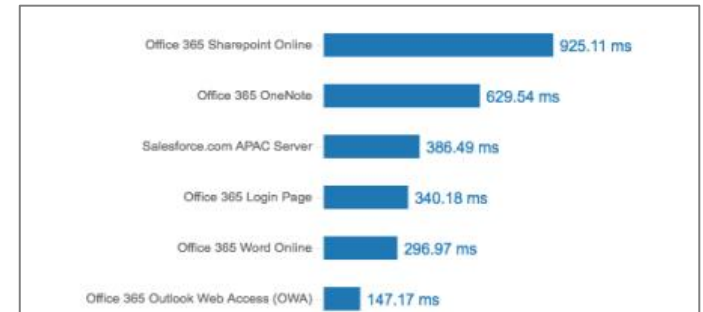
Office 365 Sharepoint Online 925.11 ms

Office 365 OneNote 629.54 ms

Salesforce.com APAC Server 386.49 ms

Office 365 Login Page 340.18 ms

Office 365 Word Online 296.97 ms

Office 365 Outlook Web Access (OWA) 147.17 ms